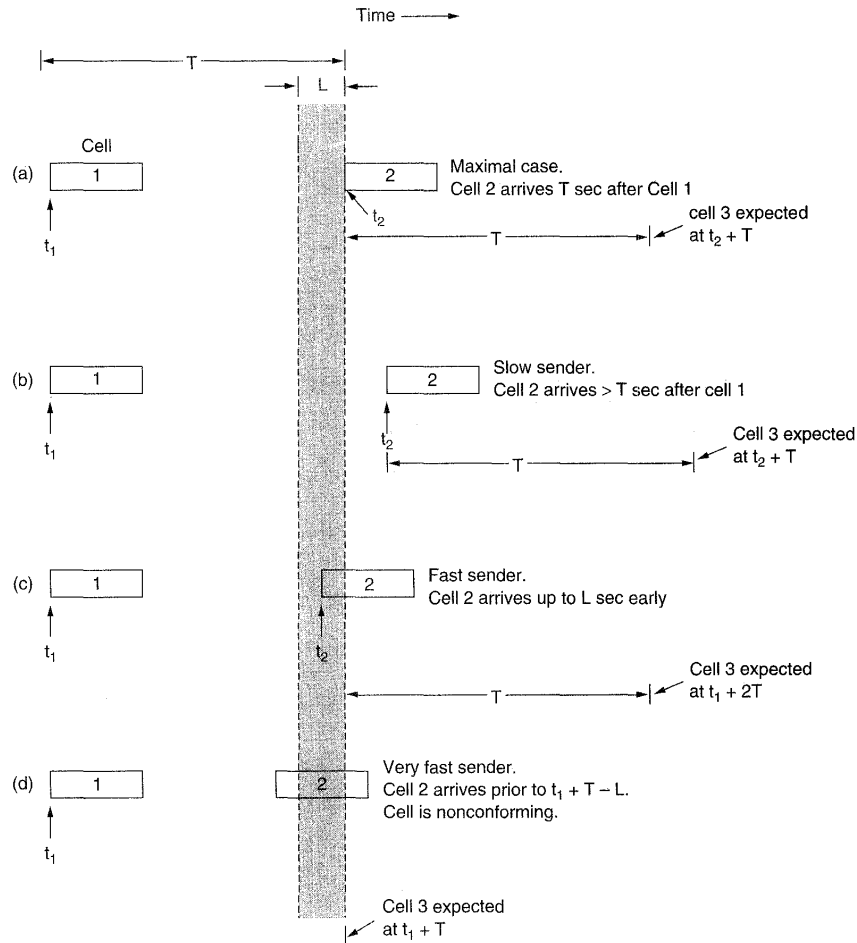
Time

T

L

Cell

(a) 1

2 Maximal case. Cell 2 arrives T sec after Cell 1

$t_2$

$t_1$

cell 3 expected at $t_2 + T$

T

(b) 1

2 Slow sender. Cell 2 arrives > T sec after cell 1

$t_2$

$t_1$

Cell 3 expected at $t_2 + T$

T

(c) 1

2 Fast sender. Cell 2 arrives up to L sec early

$t_2$

$t_1$

Cell 3 expected at $t_1 + 2T$

T

(d) 1

2 Very fast sender. Cell 2 arrives prior to $t_1 + T - L$. Cell is nonconforming.

$t_1$

Cell 3 expected at $t_1 + T$